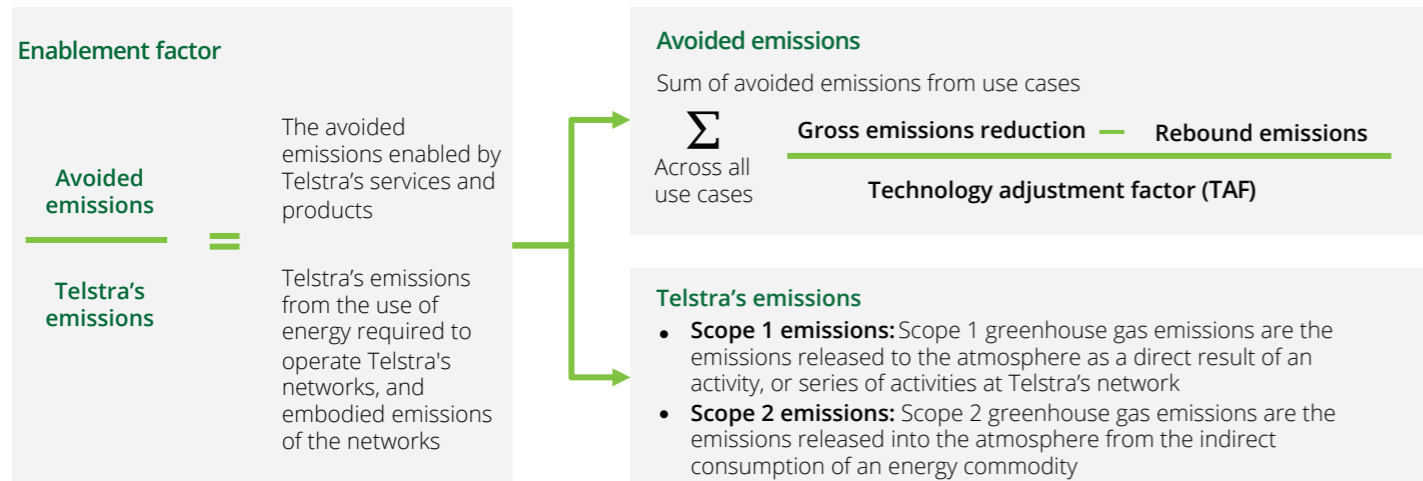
Enablement factor

$\frac{\text{Avoided emissions}}{\text{Telstra's emissions}}$ =

The avoided emissions enabled by Telstra's services and products

Telstra's emissions from the use of energy required to operate Telstra's networks, and embodied emissions of the networks

Avoided emissions

Sum of avoided emissions from use cases

$\sum$ Across all use cases $\frac{\text{Gross emissions reduction} - \text{Rebound emissions}}{\text{Technology adjustment factor (TAF)}}$

Telstra's emissions

- **Scope 1 emissions:** Scope 1 greenhouse gas emissions are the emissions released to the atmosphere as a direct result of an activity, or series of activities at Telstra's network
- **Scope 2 emissions:** Scope 2 greenhouse gas emissions are the emissions released into the atmosphere from the indirect consumption of an energy commodity